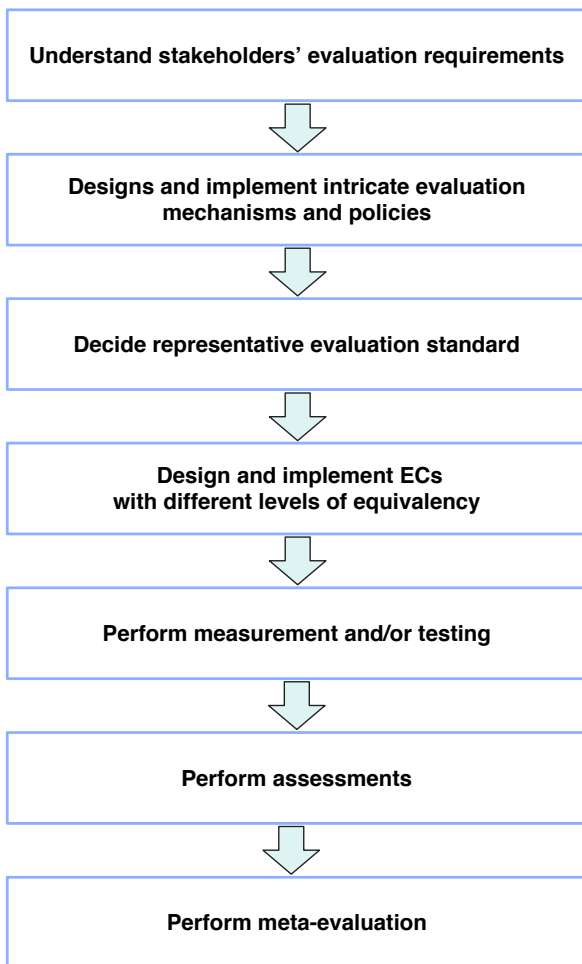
Understand stakeholders' evaluation requirements

Designs and implement intricate evaluation mechanisms and policies

Decide representative evaluation standard

Design and implement ECs with different levels of equivalency

Perform measurement and/or testing

Perform assessments

Perform meta-evaluation